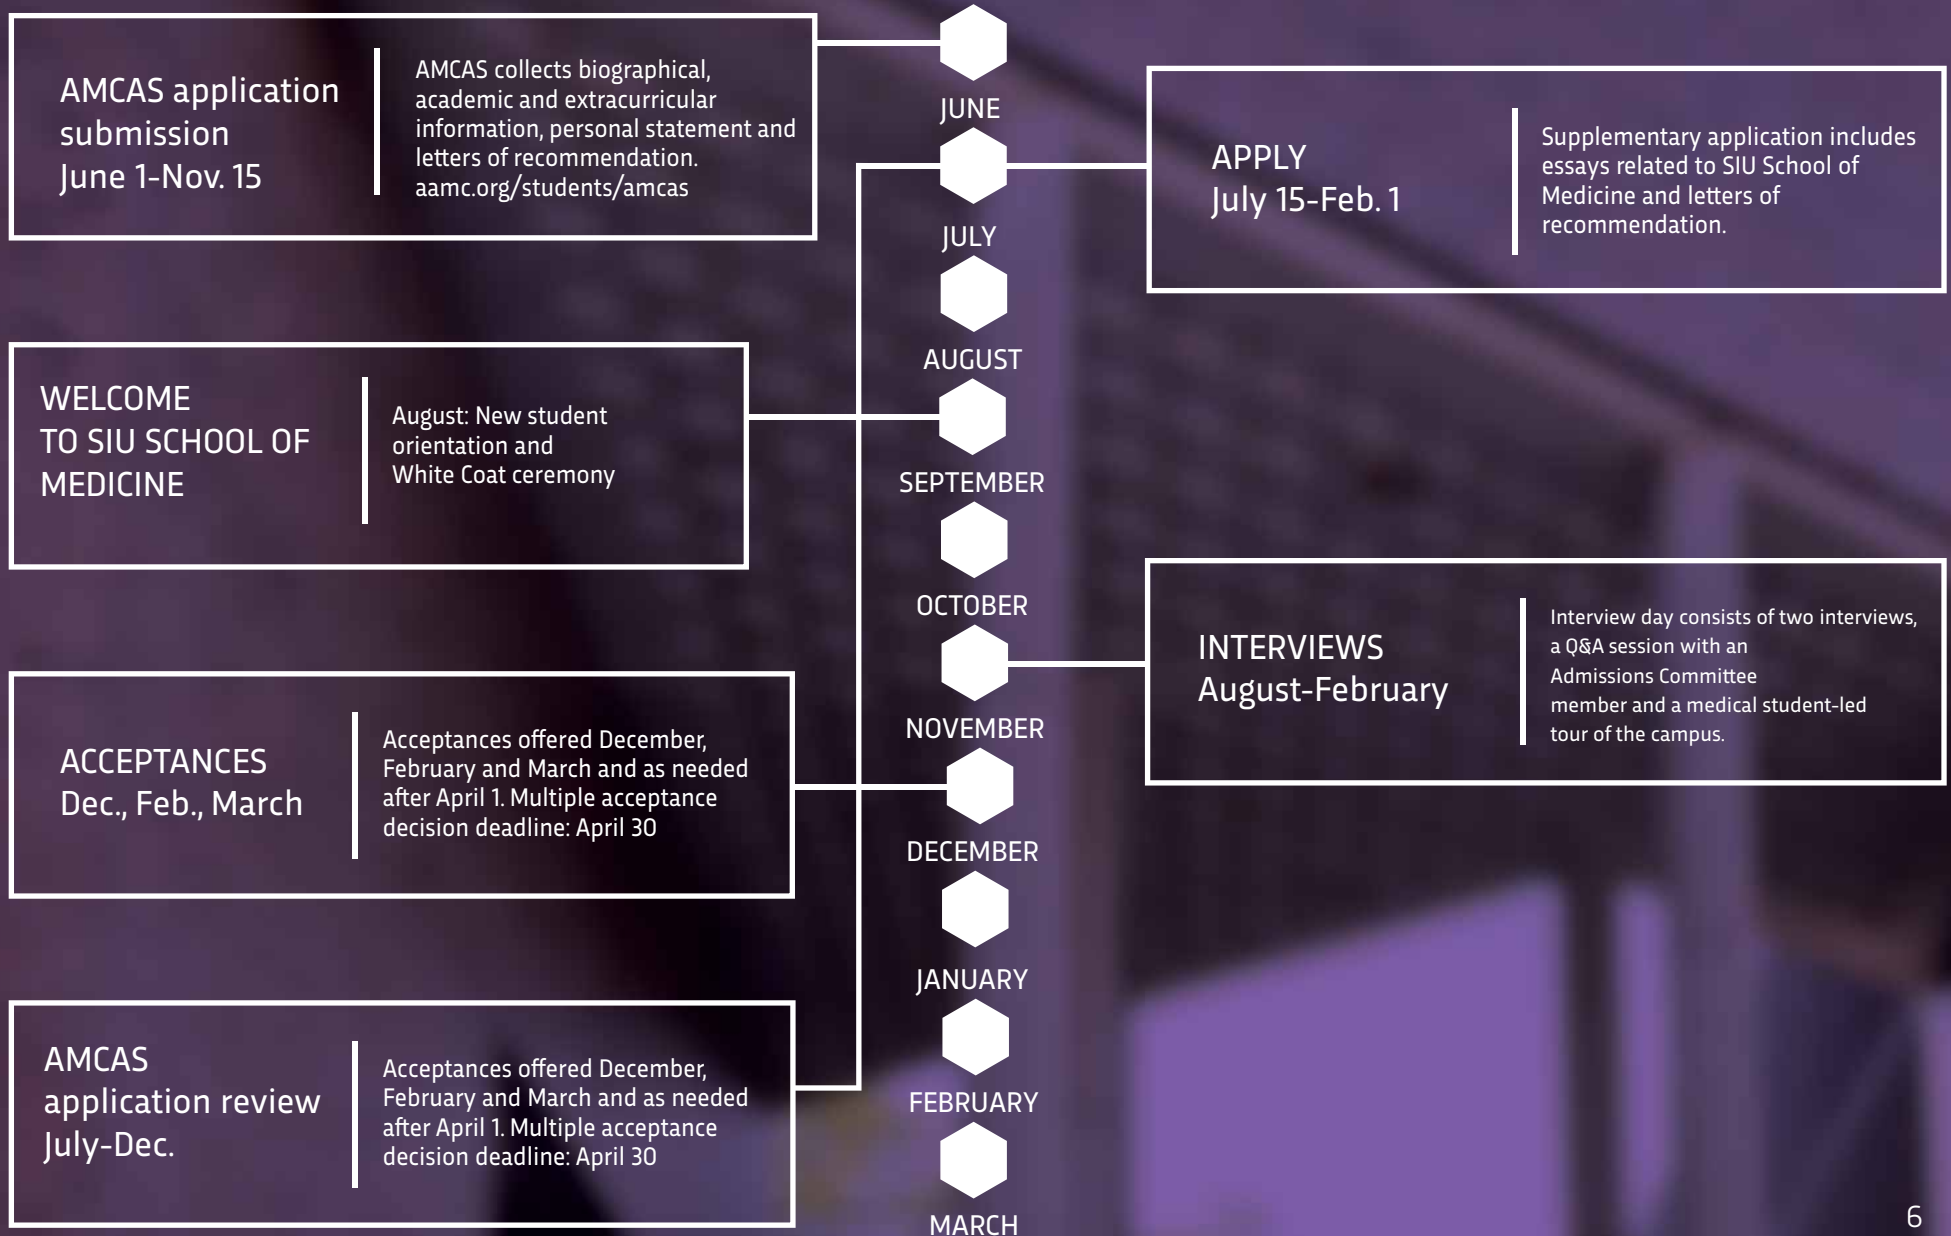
AMCAS application submission
June 1-Nov. 15

AMCAS collects biographical, academic and extracurricular information, personal statement and letters of recommendation.
aamc.org/students/amcas

JUNE

APPLY
July 15-Feb. 1

Supplementary application includes essays related to SIU School of Medicine and letters of recommendation.

JULY

AUGUST

WELCOME
TO SIU SCHOOL OF MEDICINE

August: New student orientation and White Coat ceremony

SEPTEMBER

OCTOBER

INTERVIEWS
August-February

Interview day consists of two interviews, a Q&A session with an Admissions Committee member and a medical student-led tour of the campus.

NOVEMBER

ACCEPTANCES
Dec., Feb., March

Acceptances offered December, February and March and as needed after April 1. Multiple acceptance decision deadline: April 30

DECEMBER

JANUARY

AMCAS
application review
July-Dec.

Acceptances offered December, February and March and as needed after April 1. Multiple acceptance decision deadline: April 30

FEBRUARY

MARCH

6